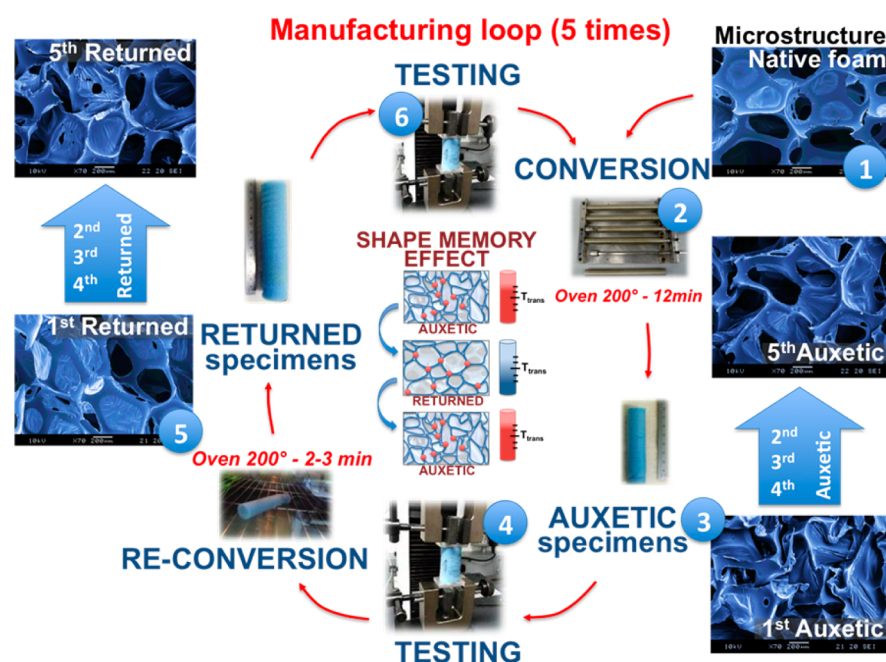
Manufacturing loop (5 times)

Microstructure
Native foam

1

TESTING

6

CONVERSION

2

Oven 200° - 12min

5$^{th}$ Returned

10kV X70 200μm 22 20 SEI

2$^{nd}$
3$^{rd}$
4$^{th}$
Returned

1$^{st}$ Returned

10kV X70 200μm 21 20 SEI

5

SHAPE MEMORY EFFECT

AUXETIC

$T_{trans}$

RETURNED

$T_{trans}$

AUXETIC

$T_{trans}$

RETURNED specimens

Oven 200° - 2-3 min

5$^{th}$Auxetic

10kV X70 200μm 22 20 SEI

2$^{nd}$
3$^{rd}$
4$^{th}$
Auxetic

AUXETIC specimens

3

RE-CONVERSION

4

TESTING

1$^{st}$ Auxetic